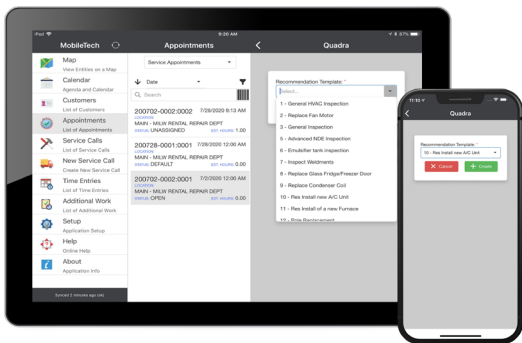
iPad
9:20 AM
87%

MobileTech

Map
View Entities on a Map

Calendar
Agenda and Calendar

Customers
List of Customers

Appointments
List of Appointments

Service Calls
List of Service Calls

New Service Call
Create New Service Call

Time Entries
List of Time Entries

Additional Work
List of Additional Work

Setup
Application Setup

Help
Online Help

About
Application Info

Synced 2 minutes ago (ok)

Appointments

Service Appointments

Date

Search

200702-0002:0002 7/28/2020 8:13 AM
LOCATION
MAIN - MILW RENTAL REPAIR DEPT
STATUS: UNASSIGNED EST. HOURS: 1.00

200728-0001:0001 7/28/2020 12:00 AM
LOCATION
MAIN - MILW RENTAL REPAIR DEPT
STATUS: DEFAULT EST. HOURS: 0.00

200702-0002:0001 7/28/2020 12:00 AM
LOCATION
MAIN - MILW RENTAL REPAIR DEPT
STATUS: OPEN EST. HOURS: 0.00

Quadra

Recommendation Template: *
Select...
1 - General HVAC Inspection
2 - Replace Fan Motor
3 - General Inspection
5 - Advanced NDE Inspection
6 - Emulsifier tank inspection
7 - Inspect Weldments
8 - Replace Glass Fridge/Freezer Door
9 - Replace Condenser Coil
10 - Res Install new A/C Unit
11 - Res Install of a new Furnace
12 - Pipe Replacement

11:10

Quadra

Recommendation Template: *
10 - Res Install new A/C Unit
Cancel
Create